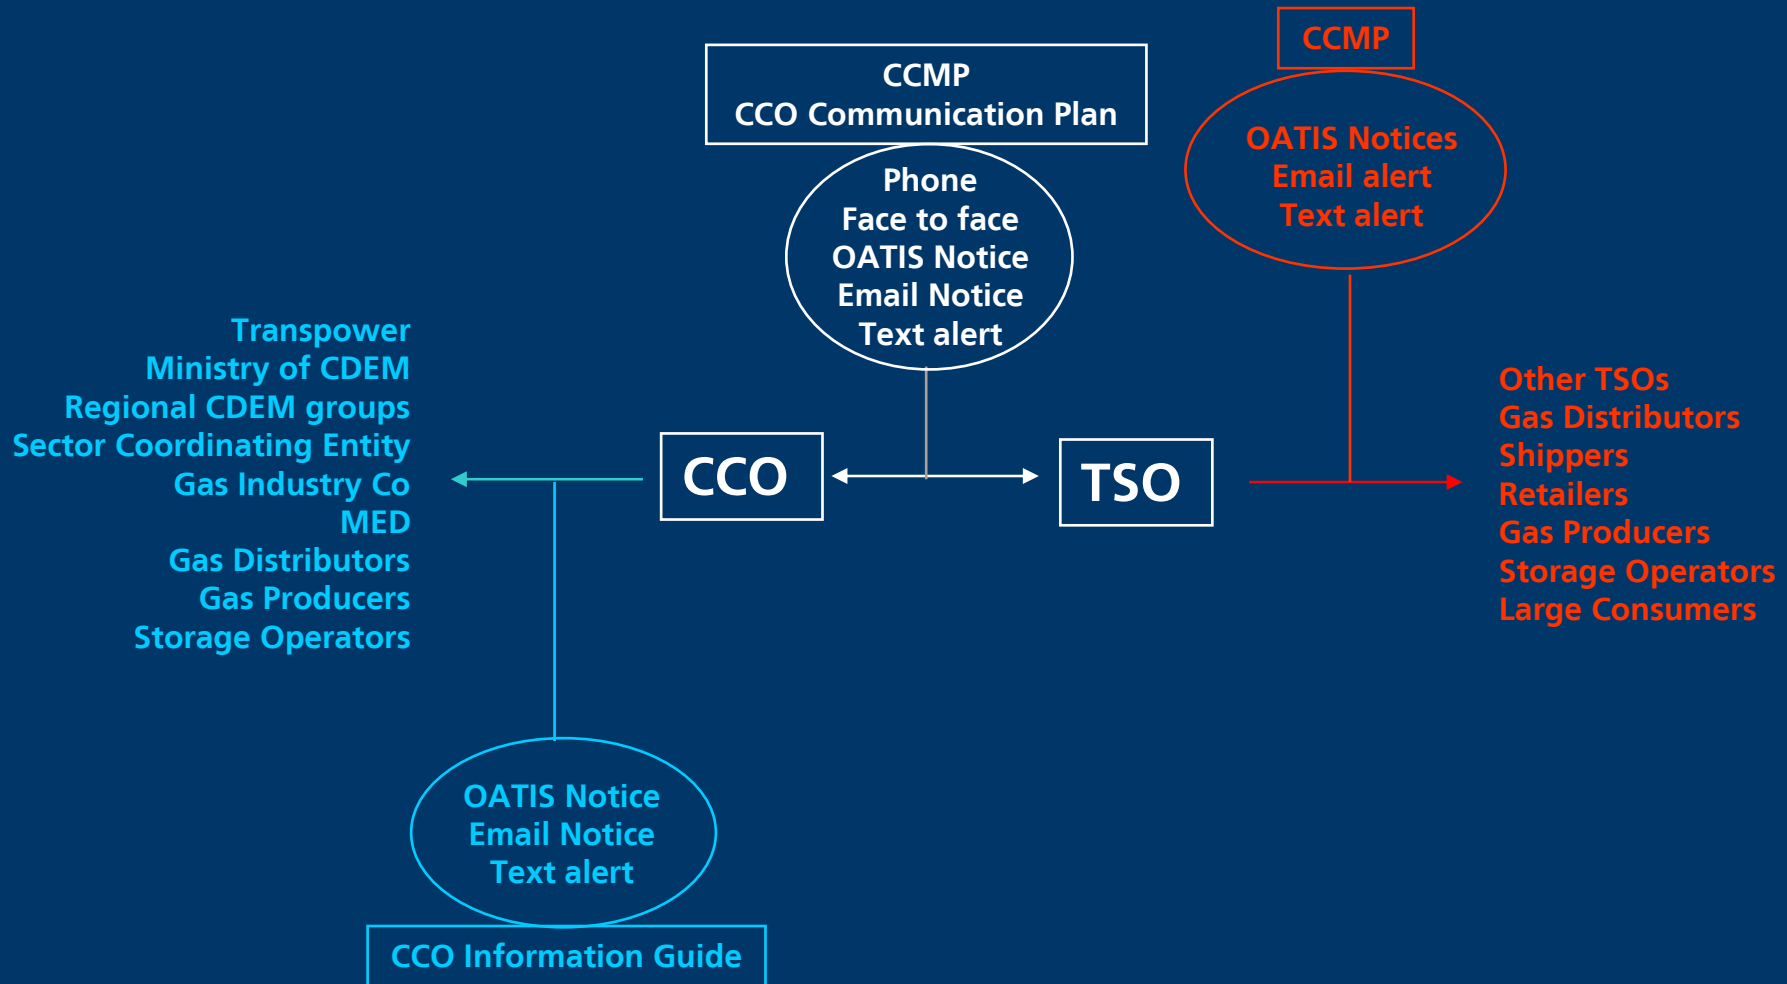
CCMP
CCO Communication Plan

Phone
Face to face
OATIS Notice
Email Notice
Text alert

CCMP

OATIS Notices
Email alert
Text alert

Transpower
Ministry of CDEM
Regional CDEM groups
Sector Coordinating Entity
Gas Industry Co
MED
Gas Distributors
Gas Producers
Storage Operators

CCO

TSO

Other TSOs
Gas Distributors
Shippers
Retailers
Gas Producers
Storage Operators
Large Consumers

OATIS Notice
Email Notice
Text alert

CCO Information Guide